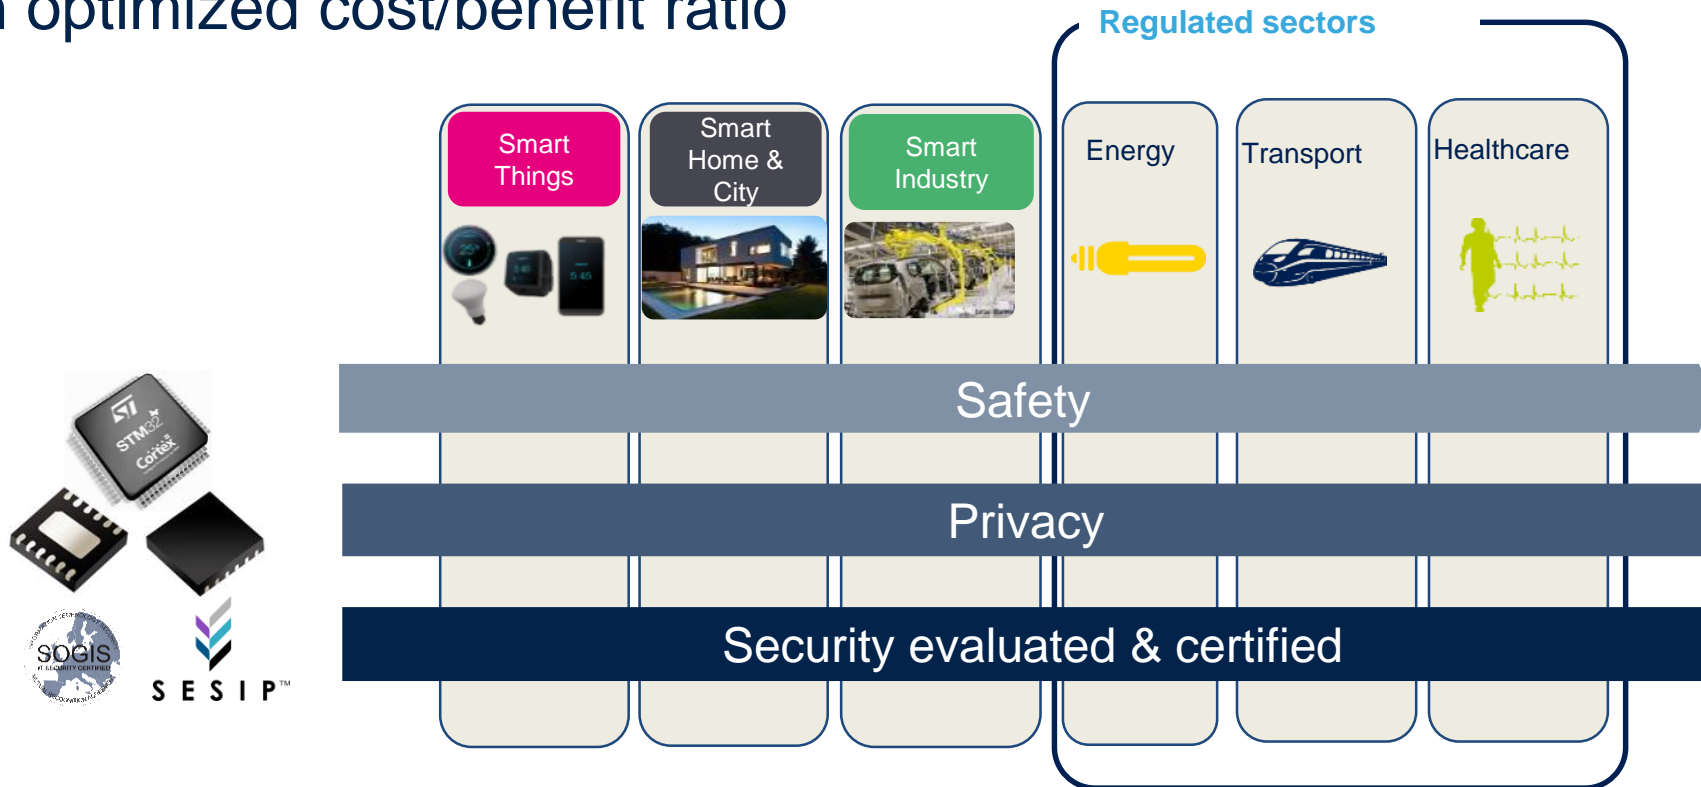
optimized cost/benefit ratio

Regulated sectors

Smart Things

Smart Home & City

Smart Industry

Energy

Transport

Healthcare

Safety

Privacy

Security evaluated & certified

STM32 Cortex

SOGIS

SESIP™